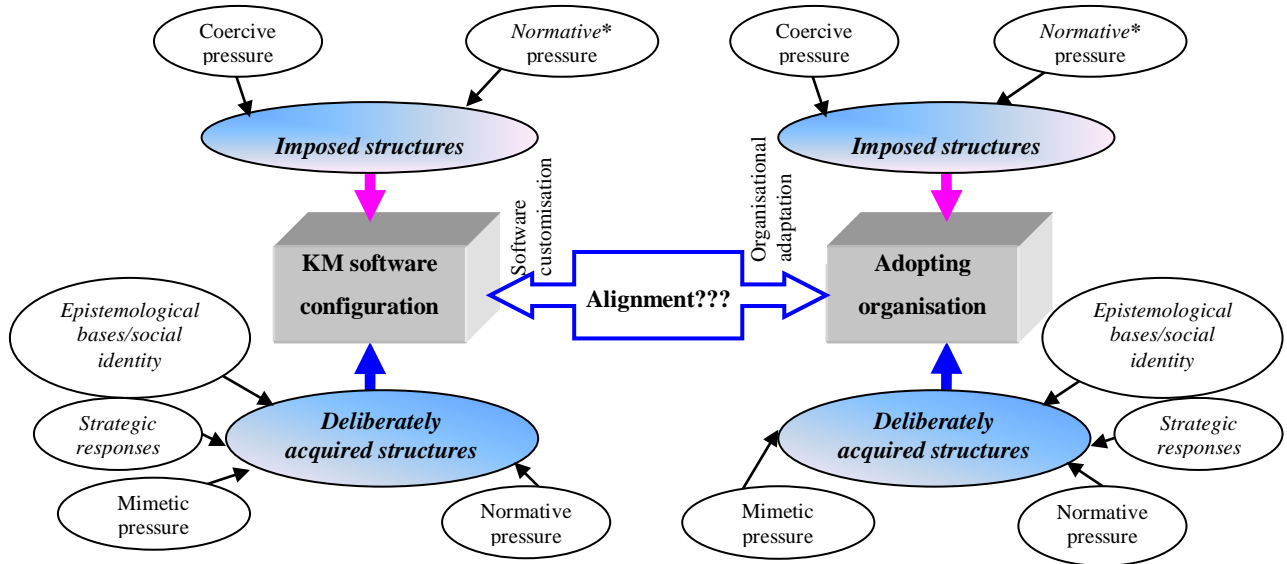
Coercive pressure

*Normative** pressure

***Imposed structures***

Software customisation

**KM software configuration**

**Alignment???**

Organisational adaptation

Coercive pressure

*Normative** pressure

***Imposed structures***

**Adopting organisation**

*Epistemological bases/social identity*

*Strategic responses*

***Deliberately acquired structures***

Mimetic pressure

Normative pressure

*Epistemological bases/social identity*

***Deliberately acquired structures***

*Strategic responses*

Mimetic pressure

Normative pressure